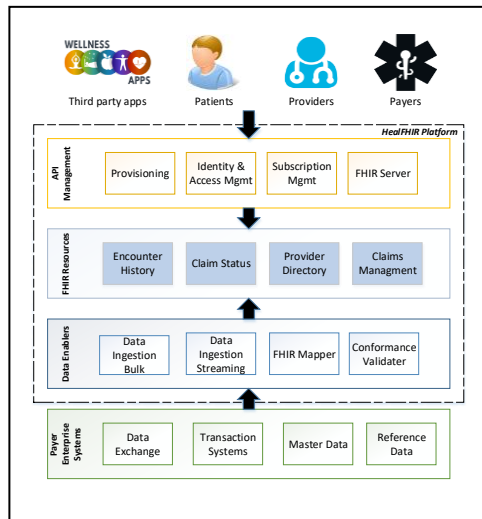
WELLNESS APPS

Third party apps

Patients

Providers

Payers

HealFHIR Platform

API Management

Provisioning

Identity & Access Mgmt

Subscription Mgmt

FHIR Server

FHIR Resources

Encounter History

Claim Status

Provider Directory

Claims Managment

Data Enablers

Data Ingestion Bulk

Data Ingestion Streaming

FHIR Mapper

Conformance Validater

Payer Enterprise Systems

Data Exchange

Transaction Systems

Master Data

Reference Data